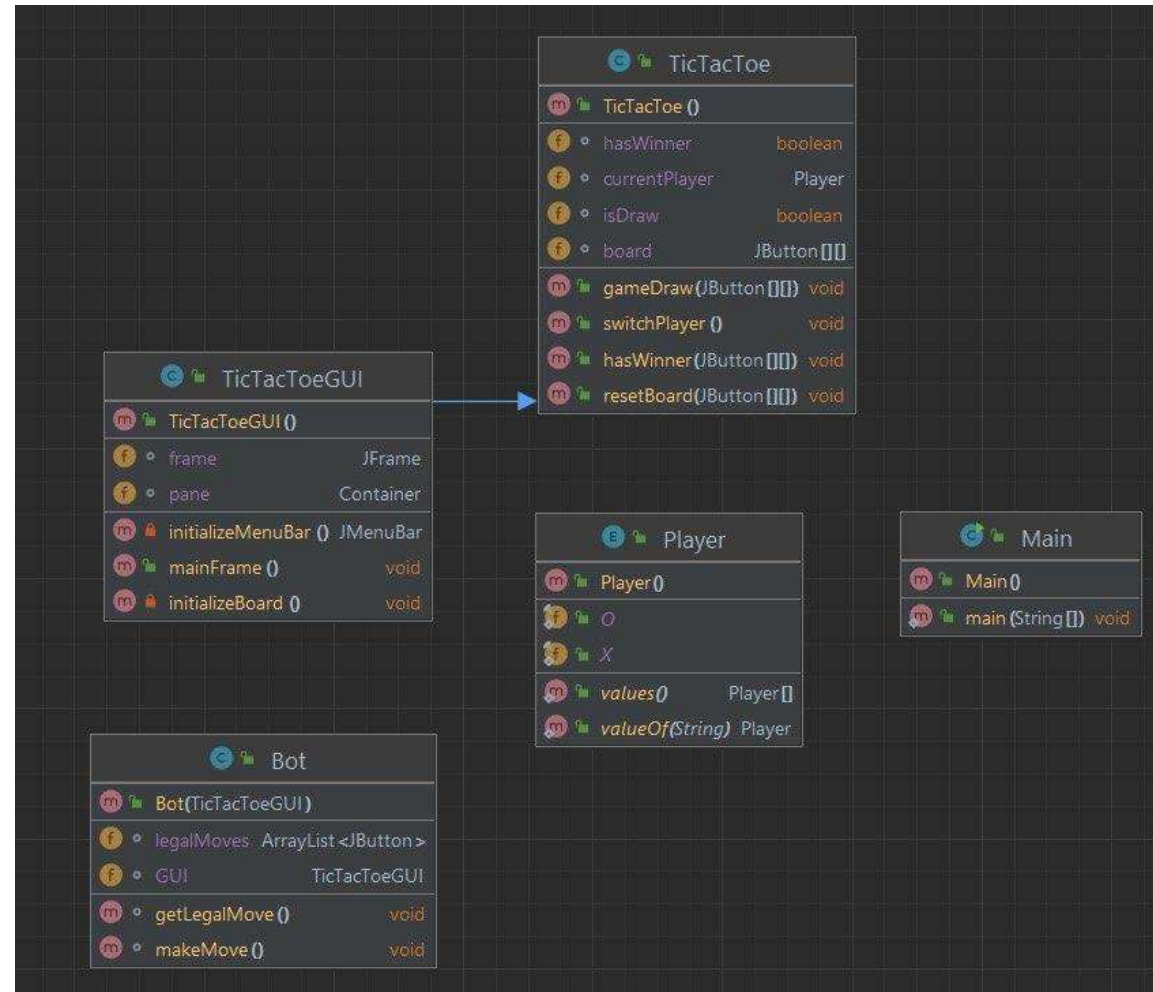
c TicTacToe
m TicTacToe ()
f hasWinner boolean
f currentPlayer Player
f isDraw boolean
f board JButton [][]
m gameDraw(JButton [][]) void
m switchPlayer () void
m hasWinner(JButton [][]) void
m resetBoard(JButton [][]) void

c TicTacToeGUI
m TicTacToeGUI ()
f frame JFrame
f pane Container
m initializeMenuBar () JMenuBar
m mainFrame () void
m initializeBoard () void

E Player
m Player()
f O
f X
m values() Player[]
m valueOf(String) Player

c Main
m Main()
m main (String []) void

c Bot
m Bot(TicTacToeGUI)
f legalMoves ArrayList <JButton >
f GUI TicTacToeGUI
m getLegalMove () void
m makeMove () void